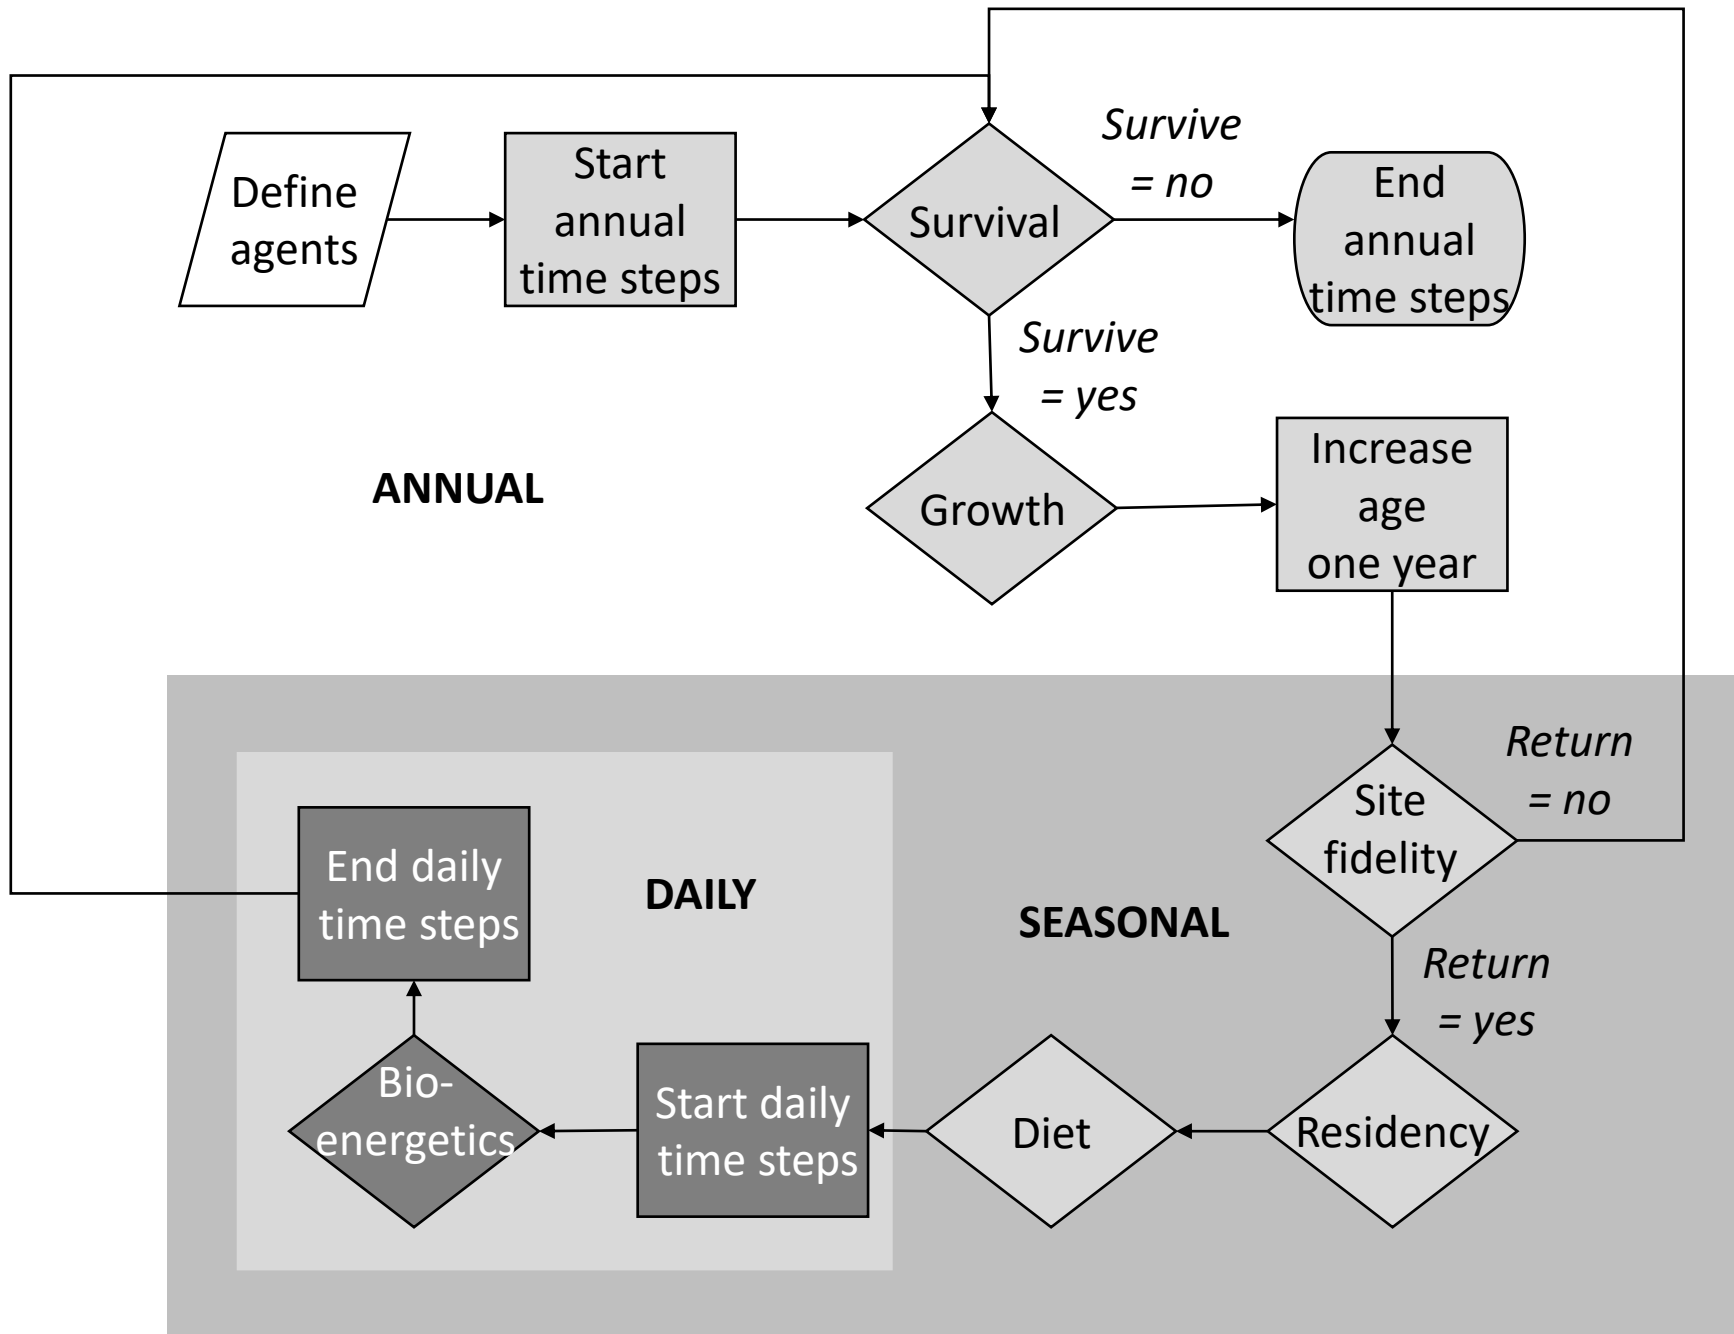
Define agents

Start annual time steps

Survival

Survive = no

End annual time steps

Survive = yes

ANNUAL

Growth

Increase age one year

Site fidelity

Return = no

Return = yes

End daily time steps

DAILY

SEASONAL

Residency

Diet

Start daily time steps

Bio-energetics